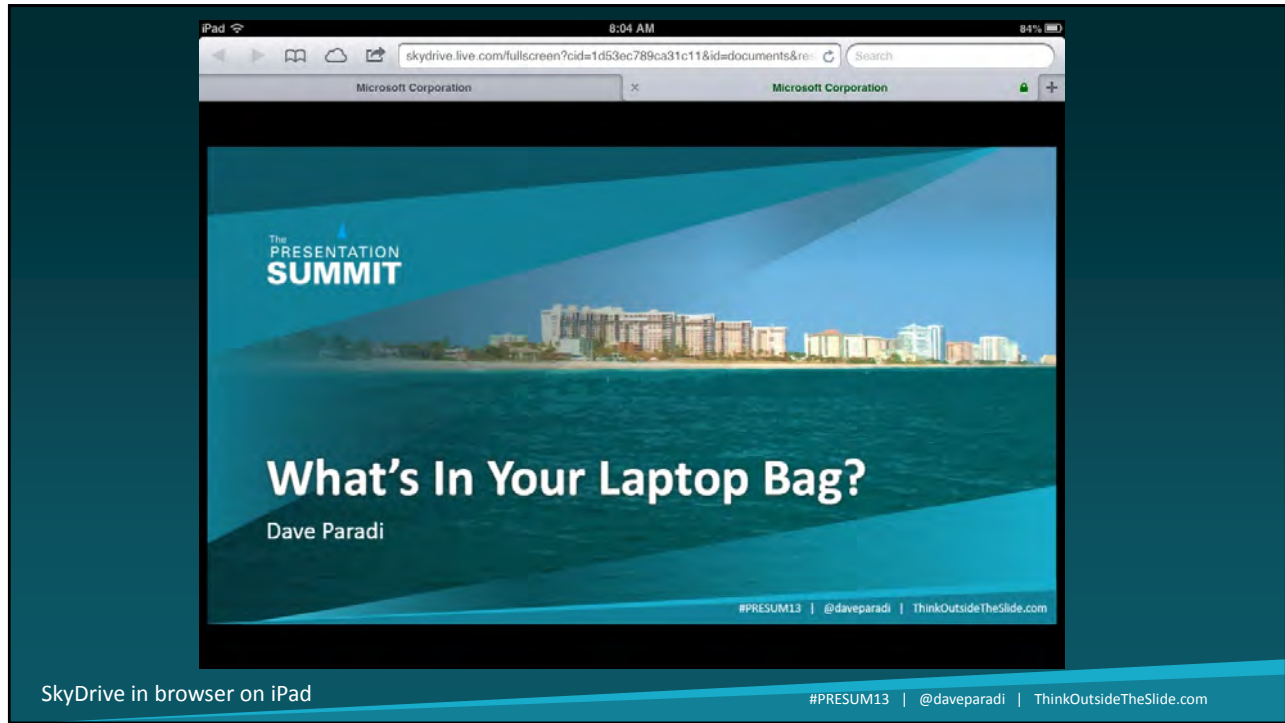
iPad 8:04 AM 84%

skydrive.live.com/fullscreen?cid=1d53ec789ca31c11&id=documents&re

Search

Microsoft Corporation

Microsoft Corporation

The PRESENTATION SUMMIT

What's In Your Laptop Bag?

Dave Paradi

#PRESUM13 | @daveparadi | ThinkOutsideTheSlide.com

SkyDrive in browser on iPad

#PRESUM13 | @daveparadi | ThinkOutsideTheSlide.com